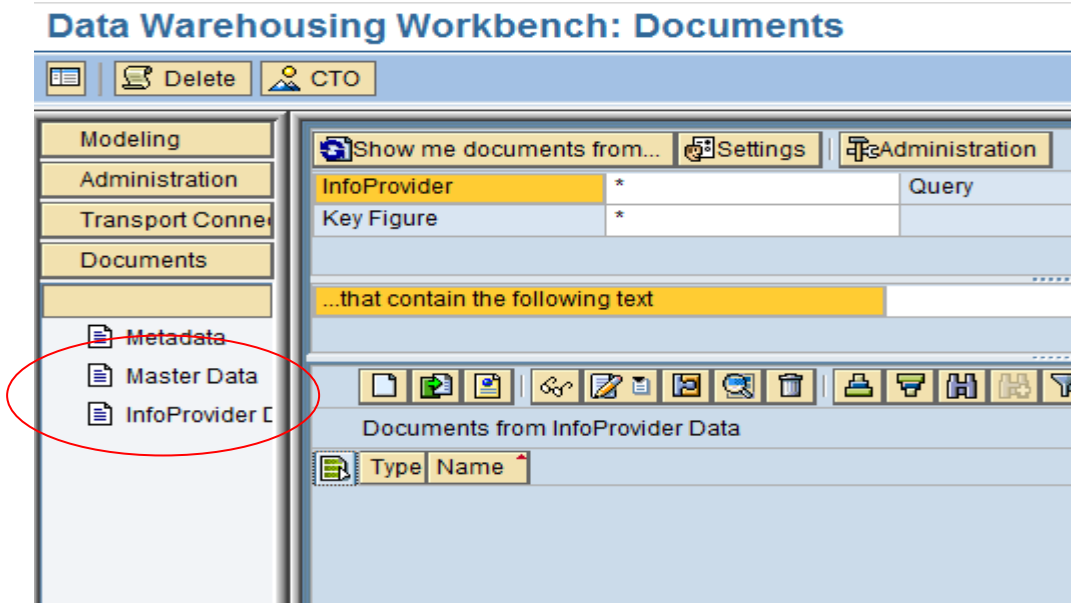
Data Warehousing Workbench: Documents

Delete
CTO

Modeling
Administration
Transport Conne
Documents

Metadata
Master Data
InfoProvider D

Show me documents from...
Settings
Administration

| InfoProvider | * | Query |
|---|---|---|
| Key Figure | * | |

...that contain the following text

Documents from InfoProvider Data

| Type | Name |
|---|---|